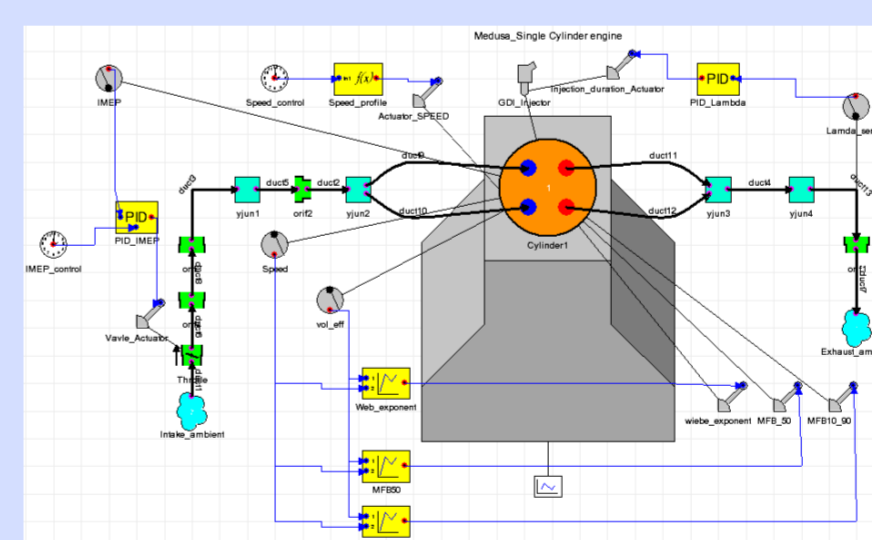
Medusa_Single Cylinder engine

IMEP

Speed_control

$f(x)$

Speed_profile

Actuator_SPEED

GDI_Injector

Injection_duration_Actuator

PID

PID_Lambda

Lamda_ser

duct3

duct5

duct2

duct9

duct11

duct4

duct13

yjun1

orif2

yjun2

duct10

1

duct12

yjun3

yjun4

PID

PID_IMEP

Cylinder1

IMEP_control

Speed

ori

duct8

ori

duct6

vol_eff

Exhaust_am

Vavle_Actuator

Throttle

Intake_ambient

Web_exponent

wiebe_exponent

MFB_50

MFB10_90

MFB50